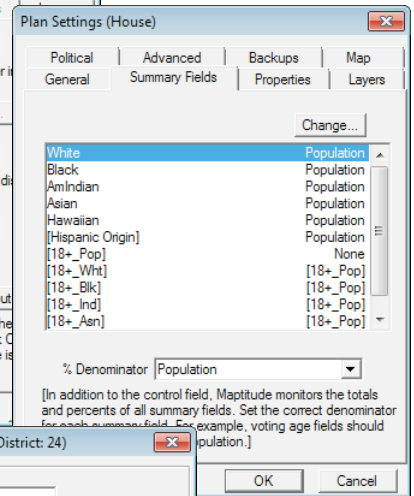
Plan Settings (House)

Political | Advanced | Backups | Map
General | Summary Fields | Properties | Layers

Change...

| | |
|---|---|
| White | Population |
| Black | Population |
| AmIndian | Population |
| Asian | Population |
| Hawaiian | Population |
| [Hispanic Origin] | Population |
| [18+_Pop] | None |
| [18+_Wht] | [18+_Pop] |
| [18+_Blk] | [18+_Pop] |
| [18+_Ind] | [18+_Pop] |
| [18+_Asn] | [18+_Pop] |

% Denominator Population

[In addition to the control field, Maptitude monitors the totals and percents of all summary fields. Set the correct denominator for each summary field. For example, voting age fields should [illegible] opulation.]

District: 24)

OK | Cancel